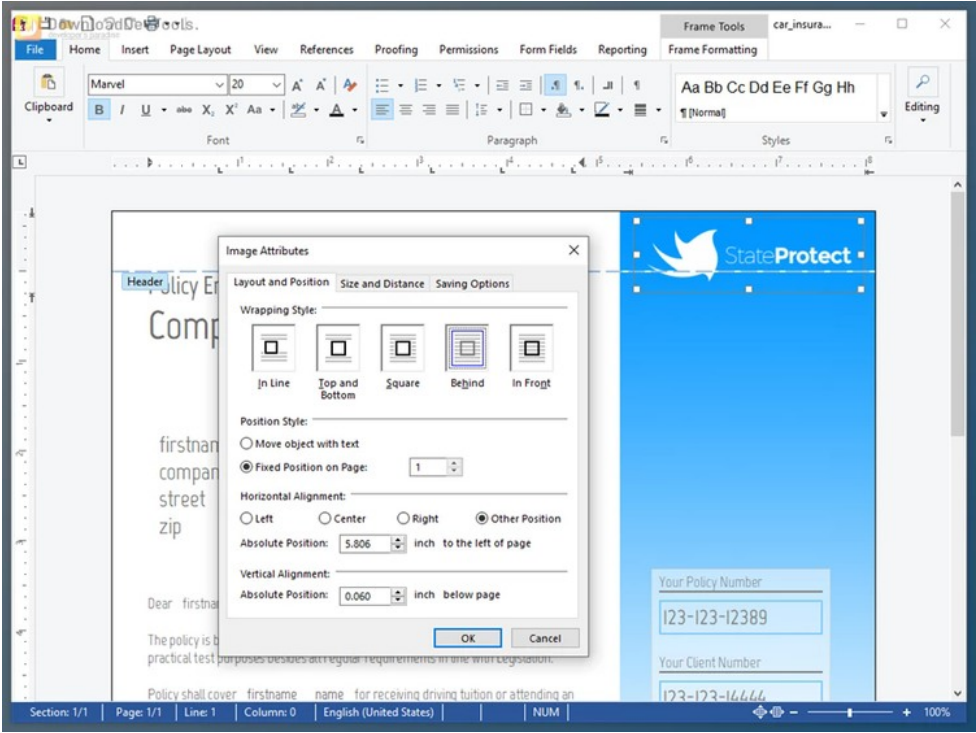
Download Tools

Frame Tools car_insura...

File Home Insert Page Layout View References Proofing Permissions Form Fields Reporting Frame Formatting

Clipboard

Marvel 20

Font

Paragraph

Aa Bb Cc Dd Ee Ff Gg Hh
¶ [Normal]

Styles

Editing

Header

Policy E

Comp

firstnam
compan
street
zip

Dear firstna

The policy is b
practical test purposes besides all regular requirements in line with Legislation.

Policy shall cover firstname name for receiving driving tuition or attending an

StateProtect

Your Policy Number
123-123-12389

Your Client Number
123-123-14444

Image Attributes

Layout and Position Size and Distance Saving Options

Wrapping Style:

In Line Top and Bottom Square Behind In Front

Position Style:

Move object with text
Fixed Position on Page: 1

Horizontal Alignment:

Left Center Right Other Position

Absolute Position: 5.806 inch to the left of page

Vertical Alignment:

Absolute Position: 0.060 inch below page

OK Cancel

Section: 1/1 Page: 1/1 Line: 1 Column: 0 English (United States) NUM 100%